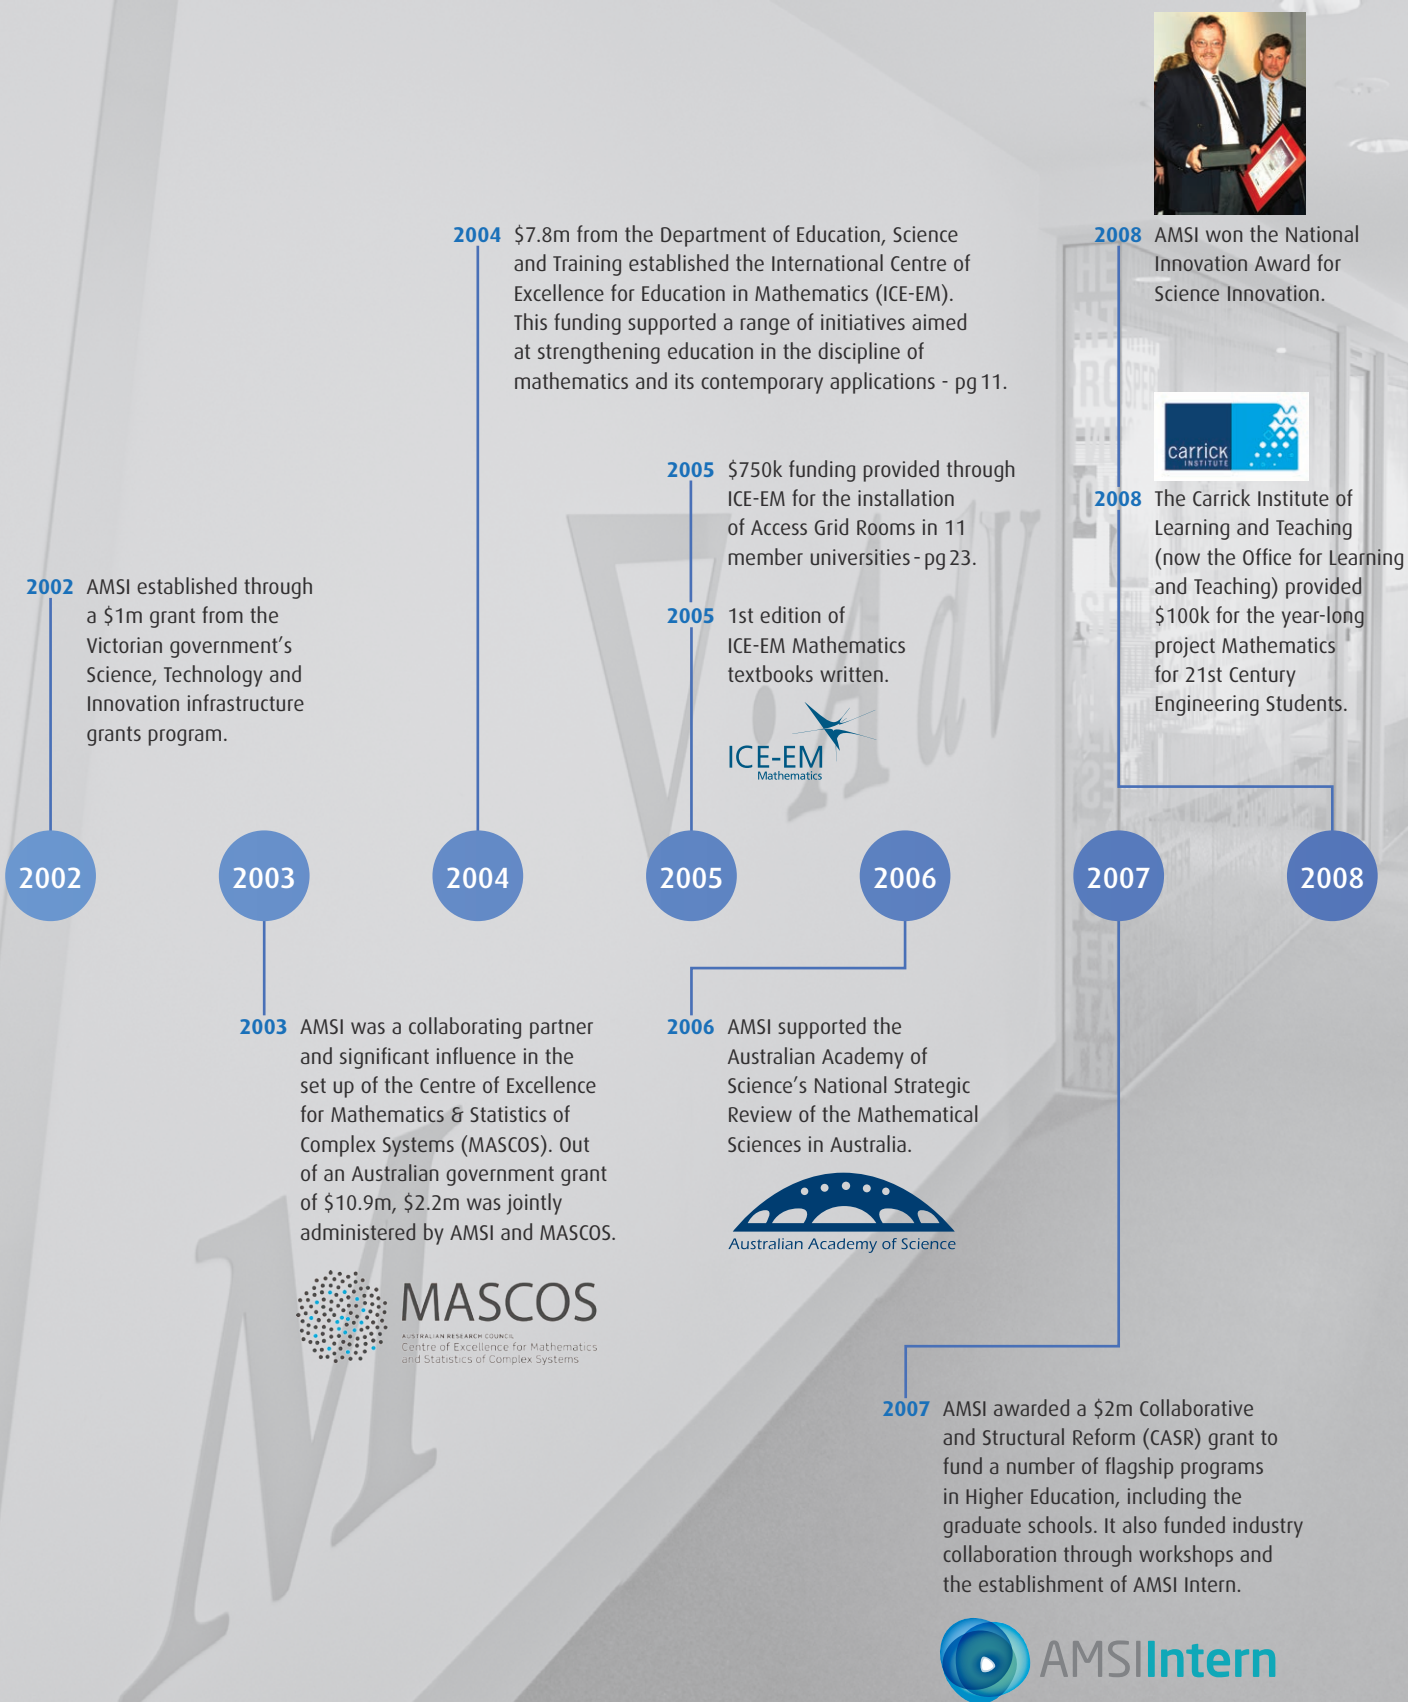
2004 $7.8m from the Department of Education, Science and Training established the International Centre of Excellence for Education in Mathematics (ICE-EM). This funding supported a range of initiatives aimed at strengthening education in the discipline of mathematics and its contemporary applications - pg 11.

2008 AMSI won the National Innovation Award for Science Innovation.

2005 $750k funding provided through ICE-EM for the installation of Access Grid Rooms in 11 member universities - pg 23.

carrick INSTITUTE

2008 The Carrick Institute of Learning and Teaching (now the Office for Learning and Teaching) provided $100k for the year-long project Mathematics for 21st Century Engineering Students.

2002 AMSI established through a $1m grant from the Victorian government's Science, Technology and Innovation infrastructure grants program.

2005 1st edition of ICE-EM Mathematics textbooks written.

ICE-EM Mathematics

2002

2003

2004

2005

2006

2007

2008

2003 AMSI was a collaborating partner and significant influence in the set up of the Centre of Excellence for Mathematics & Statistics of Complex Systems (MASCOS). Out of an Australian government grant of $10.9m, $2.2m was jointly administered by AMSI and MASCOS.

MASCOS
AUSTRALIAN RESEARCH COUNCIL
Centre of Excellence for Mathematics and Statistics of Complex Systems

2006 AMSI supported the Australian Academy of Science's National Strategic Review of the Mathematical Sciences in Australia.

Australian Academy of Science

2007 AMSI awarded a $2m Collaborative and Structural Reform (CASR) grant to fund a number of flagship programs in Higher Education, including the graduate schools. It also funded industry collaboration through workshops and the establishment of AMSI Intern.

AMSIIntern